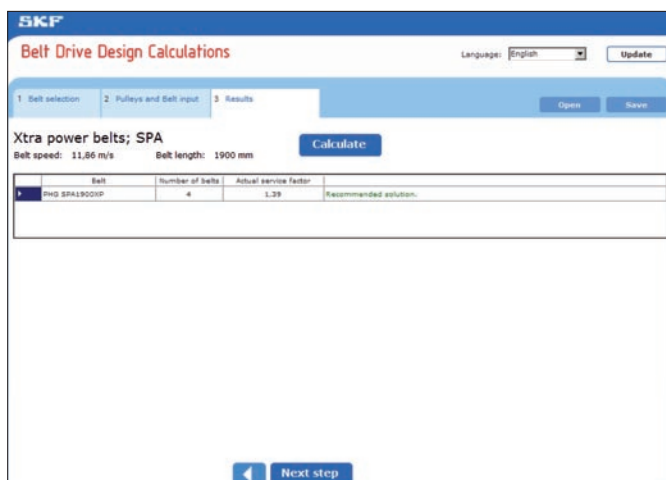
SKF

Belt Drive Design Calculations

Language: English

Update

1 Belt selection

2 Pulleys and Belt input

3 Results

Open

Save

Xtra power belts; SPA

Belt speed: 11,86 m/s

Belt length: 1900 mm

Calculate

| | Belt | Number of belts | Actual service factor | |
|---|---|---|---|---|
| ▶ | PHG SPA1900XP | 4 | 1.39 | Recommended solution. |

Next step